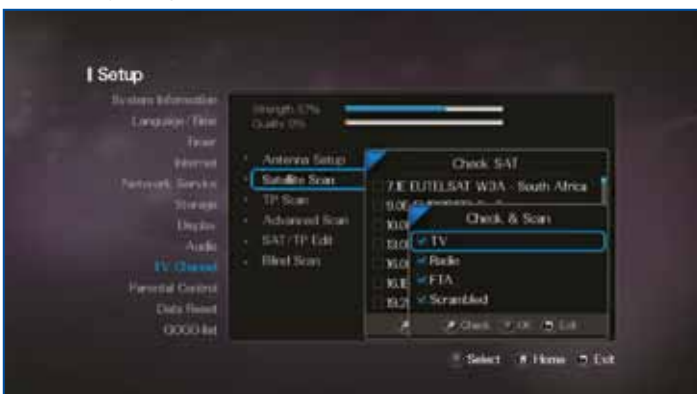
Setup

System Information
Language / Time
Timer
Internet
Network Service
Storage
Display
Audio
TV Channel
Parental Control
Data Reset
GOGO list

Strength 57%
Quality 0%

Antenna Setup
Satellite Scan
TP Scan
Advanced Scan
SAT/TP Edit
Blind Scan

Check SAT
7.0E EUTELSAT W3A - South Africa
9.0E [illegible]
10.0 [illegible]
13.0 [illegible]
16.0 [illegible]
16.0 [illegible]
19.2 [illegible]

Check & Scan
TV
Radio
FTA
Scrambled

Check OK Exit

Select Home Exit